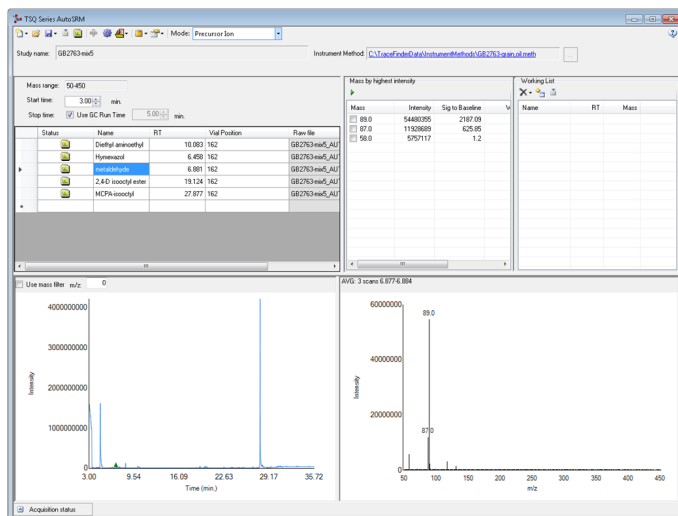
TSQ Series AutoSRM

Mode: Precursor Ion

Study name: GB2763-mix5

Instrument Method: C:\TraceFinderData\InstrumentMethods\GB2763-grain,oil.meth

Mass range: 50-450
Start time: 3.00 min.
Stop time: Use GC Run Time 5.00 min.

| | Status | Name | RT | Vial Position | Raw file |
|---|---|---|---|---|---|
| | | Diethyl aminoethyl | 10.083 | 162 | GB2763-mix5_AU |
| | | Hymexazol | 6.458 | 162 | GB2763-mix5_AU |
| ▸ | | metaldehyde | 6.881 | 162 | GB2763-mix5_AU |
| | | 2,4-D isooctyl ester | 19.124 | 162 | GB2763-mix5_AU |
| | | MCPA-isooctyl | 27.877 | 162 | GB2763-mix5_AU |
| * | | | | | |

Mass by highest intensity

| Mass | Intensity | Sig to Baseline |
|---|---|---|
| 89.0 | 54480355 | 2187.09 |
| 87.0 | 11928689 | 625.85 |
| 58.0 | 5757117 | 1.2 |

Working List

| Name | RT | Mass |
|---|---|---|

Use mass filter m/z: 0

4000000000
3000000000
2000000000
1000000000
Intensity
3.00 9.54 16.09 22.63 29.17 35.72
Time (min.)

AVG: 3 scans 6.877-6.884

60000000
40000000
20000000
Intensity
89.0
87.0
50 100 150 200 250 300 350 400 450
m/z

Acquisition status